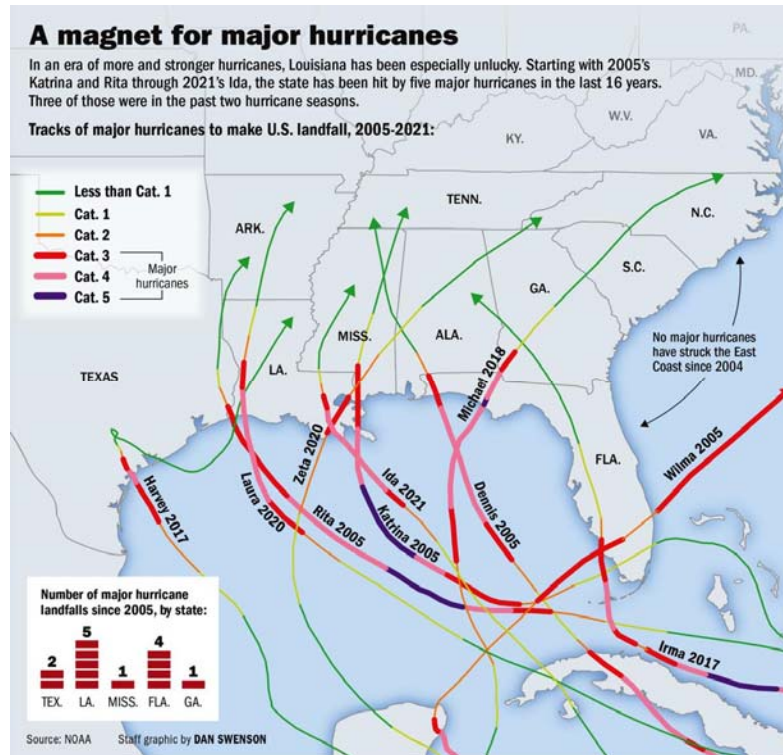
A magnet for major hurricanes

In an era of more and stronger hurricanes, Louisiana has been especially unlucky. Starting with 2005's Katrina and Rita through 2021's Ida, the state has been hit by five major hurricanes in the last 16 years. Three of those were in the past two hurricane seasons.

Tracks of major hurricanes to make U.S. landfall, 2005-2021:

Less than Cat. 1
Cat. 1
Cat. 2
Cat. 3
Cat. 4
Cat. 5
Major hurricanes

PA.
MD.
W.V.
VA.
KY.
TENN.
N.C.
ARK.
S.C.
GA.
MISS.
ALA.
LA.
TEXAS
FLA.

No major hurricanes have struck the East Coast since 2004

Michael 2018
Zeta 2020
Ida 2021
Dennis 2005
Wilma 2005
Harvey 2017
Laura 2020
Rita 2005
Katrina 2005
Irma 2017

Number of major hurricane landfalls since 2005, by state:

| 2 | 5 | 1 | 4 | 1 |
|---|---|---|---|---|
| TEX. | LA. | MISS. | FLA. | GA. |

Source: NOAA
Staff graphic by DAN SWENSON